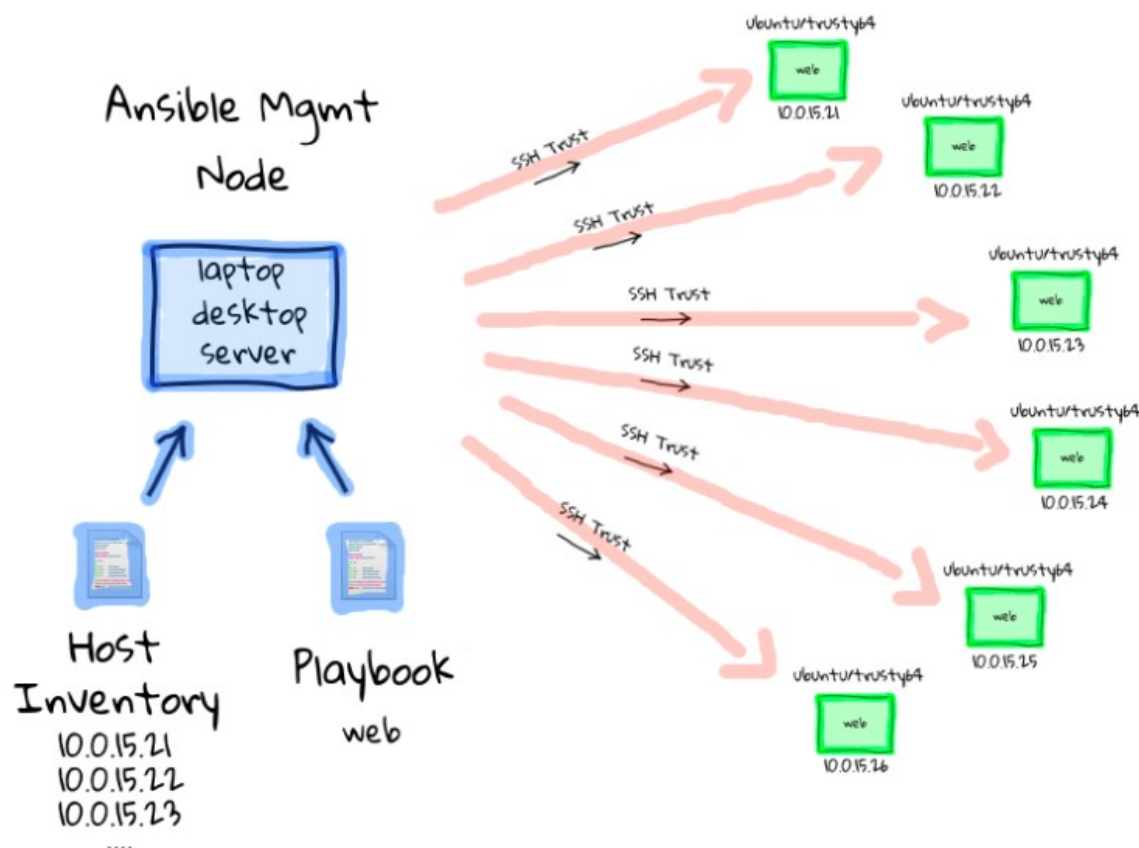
Ansible Mgmt Node

laptop
desktop
server

Host Inventory
10.0.15.21
10.0.15.22
10.0.15.23
....

Playbook
web

SSH Trust
SSH Trust
SSH Trust
SSH Trust
SSH Trust
SSH Trust

Ubuntu/trusty64
web
10.0.15.21

Ubuntu/trusty64
web
10.0.15.22

Ubuntu/trusty64
web
10.0.15.23

Ubuntu/trusty64
web
10.0.15.24

Ubuntu/trusty64
web
10.0.15.25

Ubuntu/trusty64
web
10.0.15.26